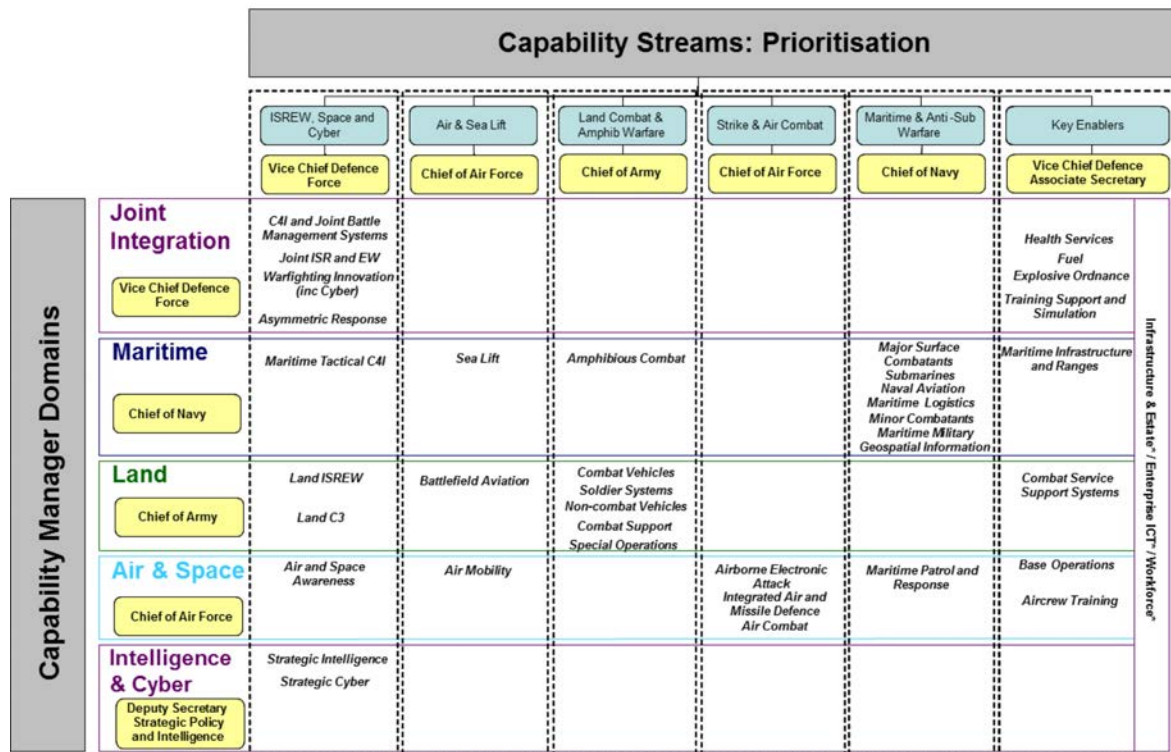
Capability Streams: Prioritisation

| | ISREW, Space and Cyber — Vice Chief Defence Force | Air & Sea Lift — Chief of Air Force | Land Combat & Amphib Warfare — Chief of Army | Strike & Air Combat — Chief of Air Force | Maritime & Anti-Sub Warfare — Chief of Navy | Key Enablers — Vice Chief Defence Associate Secretary |
|---|---|---|---|---|---|---|
| Joint Integration — Vice Chief Defence Force | C4I and Joint Battle Management Systems; Joint ISR and EW; Warfighting Innovation (inc Cyber); Asymmetric Response | | | | | Health Services; Fuel; Explosive Ordnance; Training Support and Simulation |
| Maritime — Chief of Navy | Maritime Tactical C4I | Sea Lift | Amphibious Combat | | Major Surface Combatants; Submarines; Naval Aviation; Maritime Logistics; Minor Combatants; Maritime Military Geospatial Information | Maritime Infrastructure and Ranges |
| Land — Chief of Army | Land ISREW; Land C3 | Battlefield Aviation | Combat Vehicles; Soldier Systems; Non-combat Vehicles; Combat Support; Special Operations | | | Combat Service Support Systems |
| Air & Space — Chief of Air Force | Air and Space Awareness | Air Mobility | | Airborne Electronic Attack; Integrated Air and Missile Defence; Air Combat | Maritime Patrol and Response | Base Operations; Aircrew Training |
| Intelligence & Cyber — Deputy Secretary Strategic Policy and Intelligence | Strategic Intelligence; Strategic Cyber | | | | | |

Capability Manager Domains

Infrastructure & Estate* / Enterprise ICT* / Workforce*